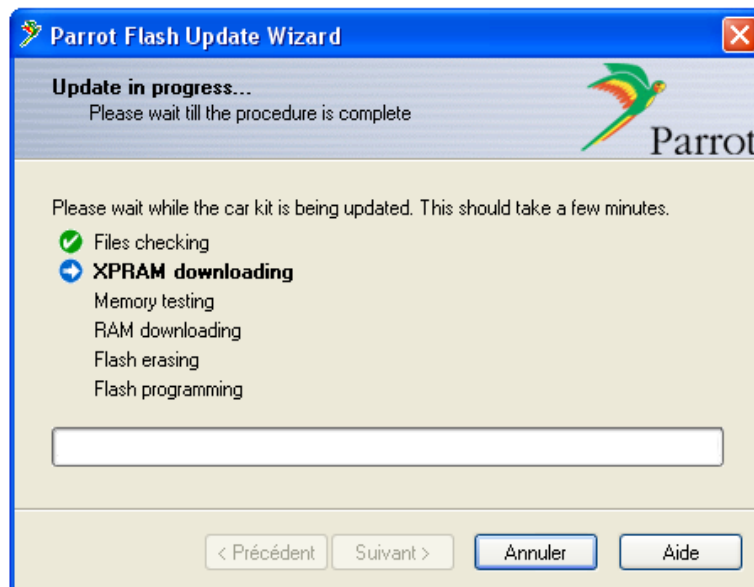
Parrot Flash Update Wizard

Update in progress...
Please wait till the procedure is complete

Parrot

Please wait while the car kit is being updated. This should take a few minutes.
Files checking
XPRAM downloading
Memory testing
RAM downloading
Flash erasing
Flash programming

< Précédent
Suivant >
Annuler
Aide